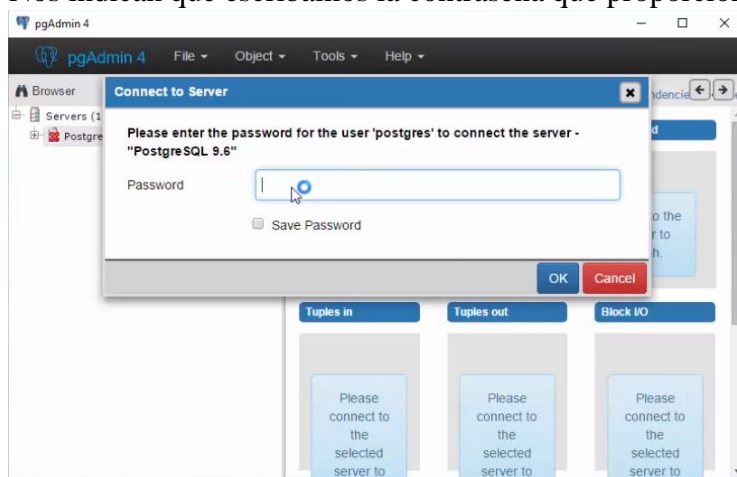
Nos indican que escribamos la contraseña que proporcio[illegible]

pgAdmin 4

pgAdmin 4 File ▾ Object ▾ Tools ▾ Help ▾

Browser

Servers (1

Postgre

Connect to Server

Please enter the password for the user 'postgres' to connect the server - "PostgreSQL 9.6"

Password

Save Password

OK Cancel

ndencie

d

o the r to h.

Tuples in

Tuples out

Block I/O

Please connect to the selected server to

Please connect to the selected server to

Please connect to the selected server to